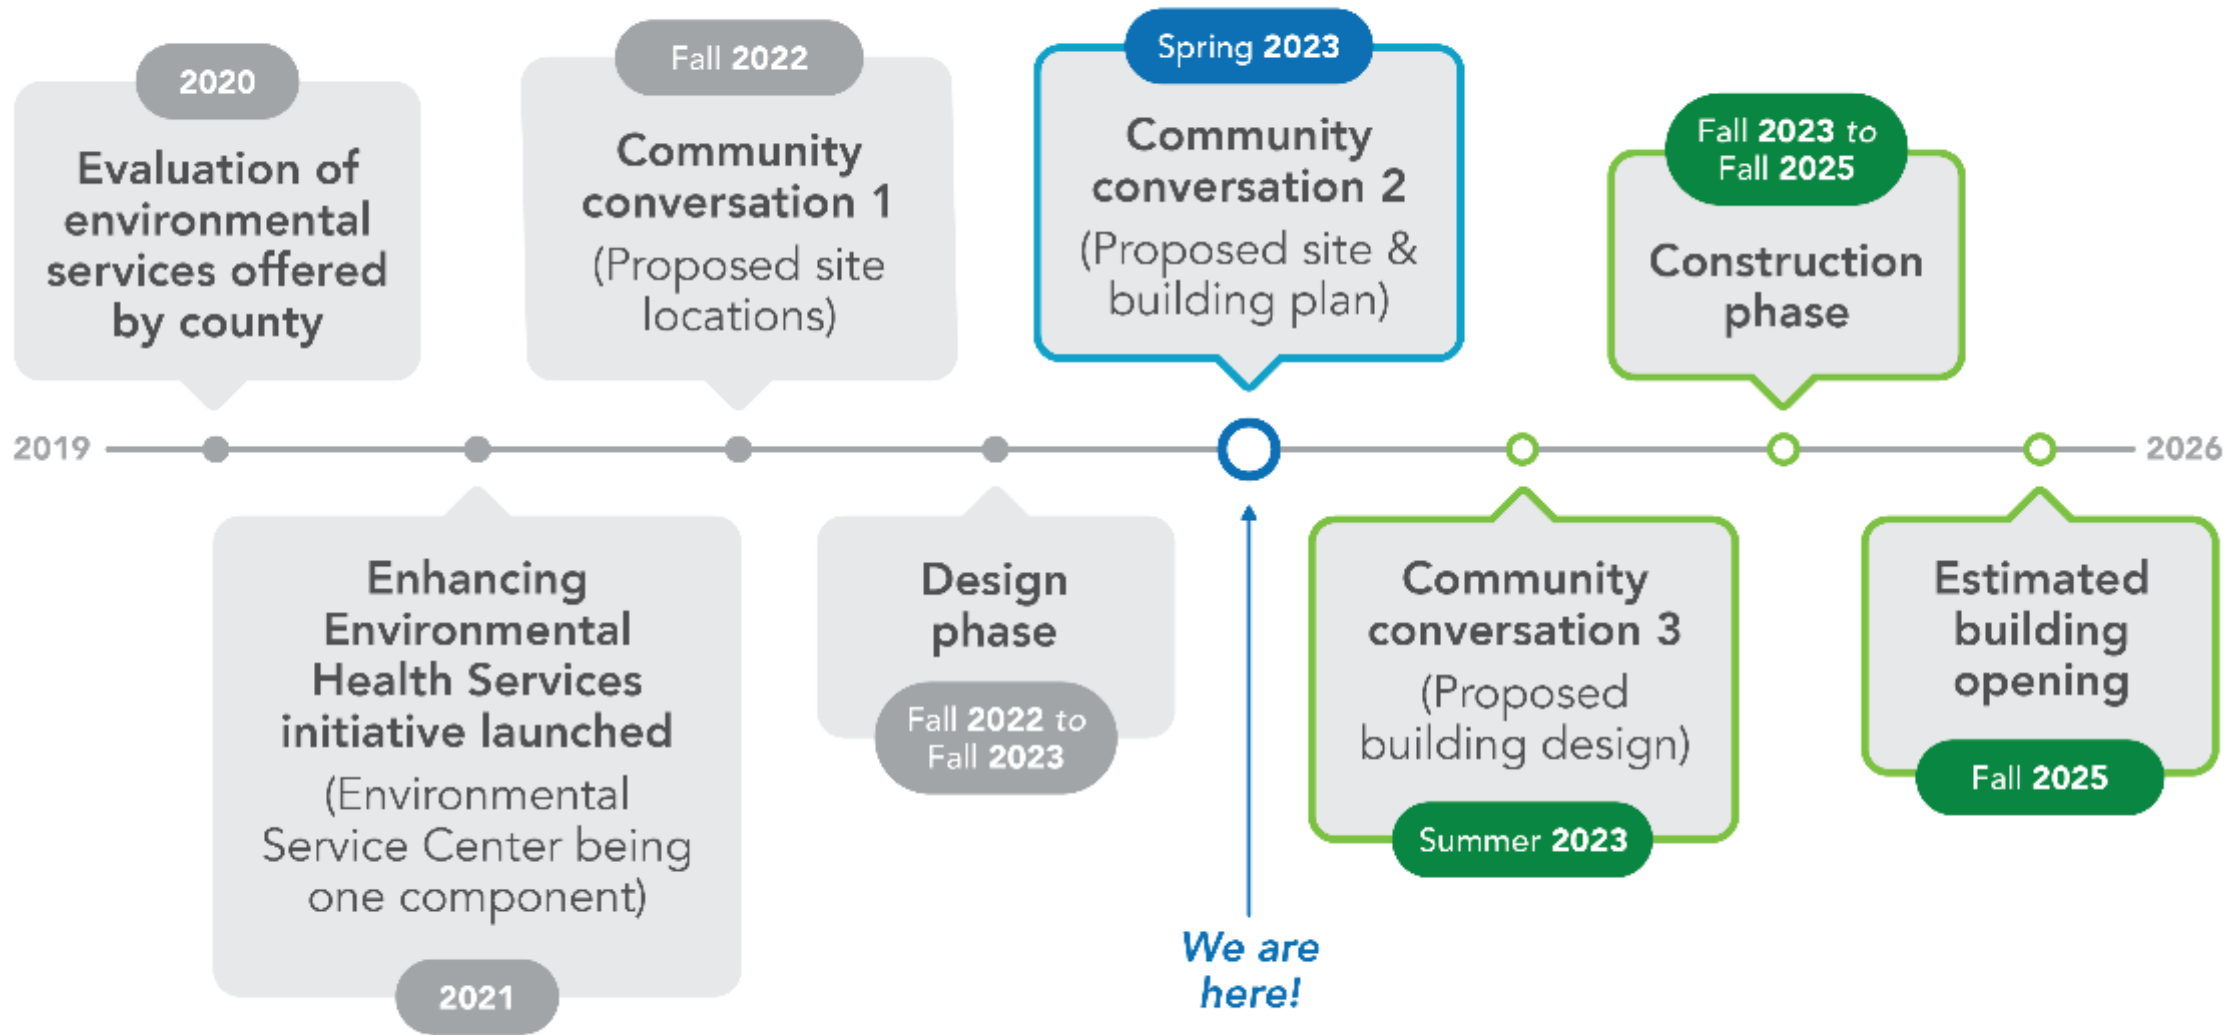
2020

Evaluation of environmental services offered by county

Fall 2022

Community conversation 1

(Proposed site locations)

Spring 2023

Community conversation 2

(Proposed site & building plan)

Fall 2023 to Fall 2025

Construction phase

2019

2026

Enhancing Environmental Health Services initiative launched

(Environmental Service Center being one component)

2021

Design phase

Fall 2022 to Fall 2023

We are here!

Community conversation 3

(Proposed building design)

Summer 2023

Estimated building opening

Fall 2025